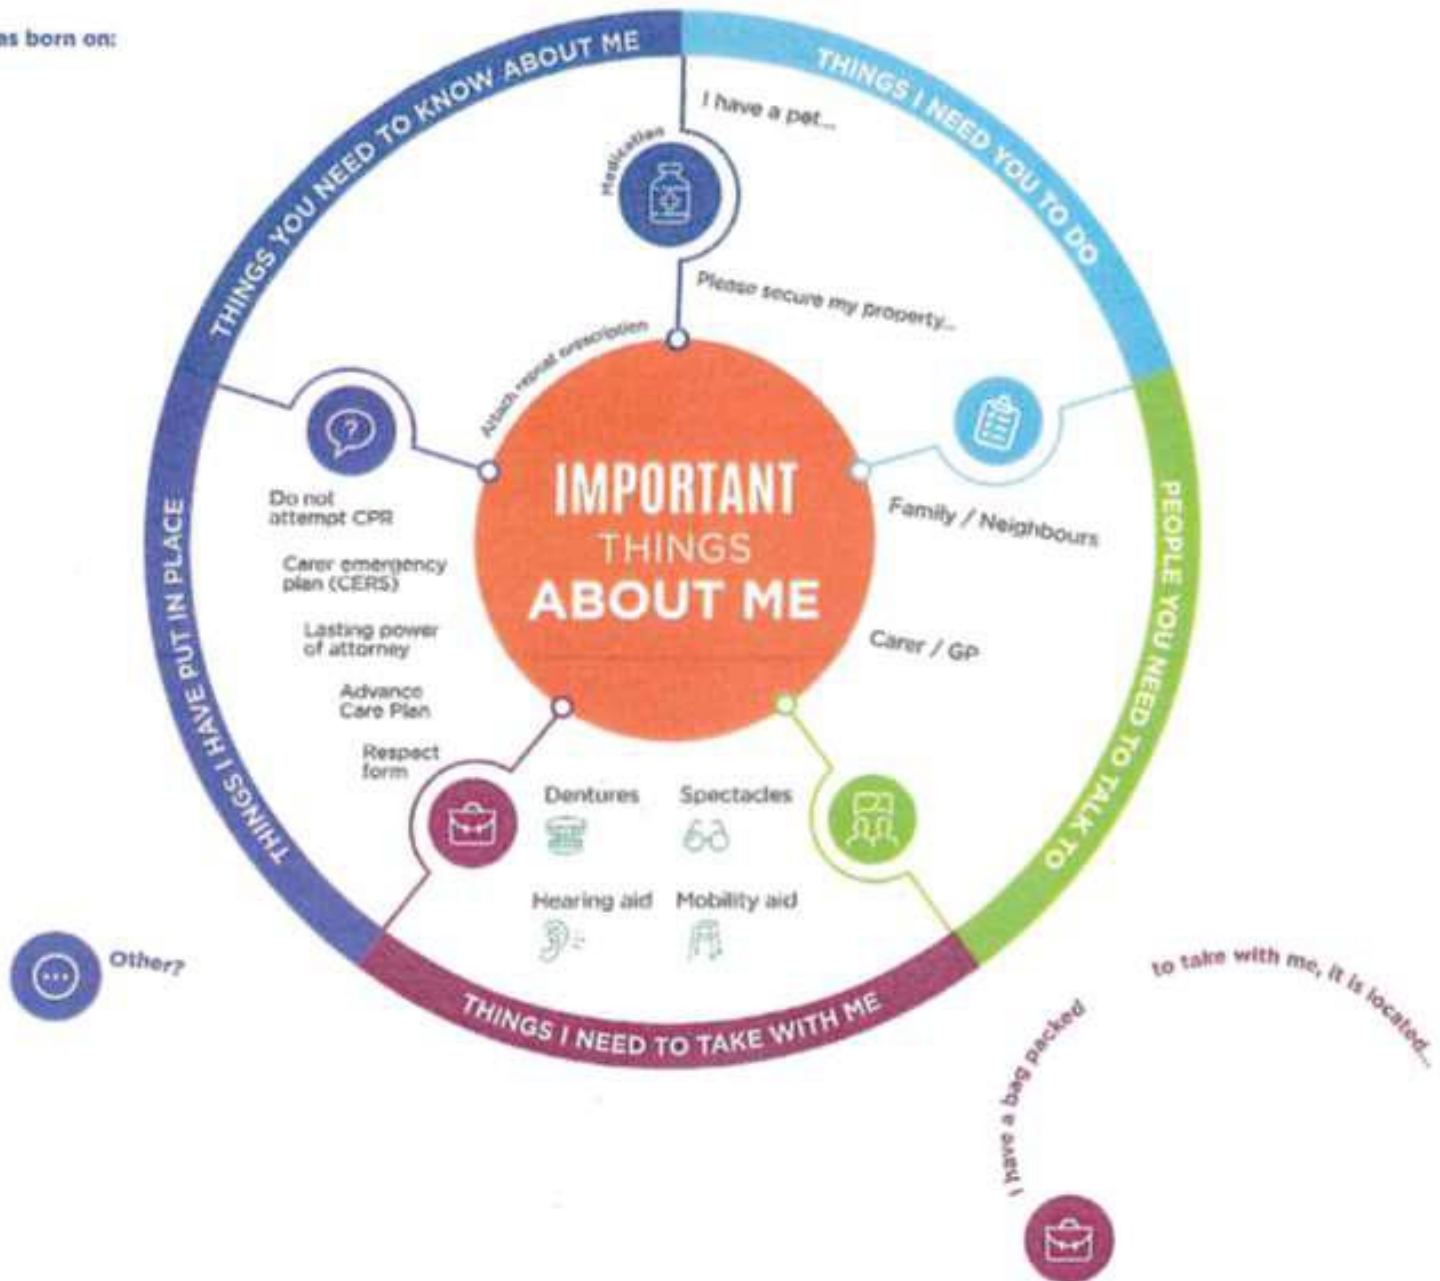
as born on:

THINGS YOU NEED TO KNOW ABOUT ME

THINGS I NEED YOU TO DO

I have a pet...

Medication

Please secure my property...

Attach repeat prescription

IMPORTANT THINGS ABOUT ME

Do not attempt CPR

Carer emergency plan (CERS)

Lasting power of attorney

Advance Care Plan

Respect form

Family / Neighbours

Carer / GP

PEOPLE YOU NEED TO TALK TO

THINGS I HAVE PUT IN PLACE

Dentures

Spectacles

Hearing aid

Mobility aid

THINGS I NEED TO TAKE WITH ME

Other?

I have a bag packed to take with me, it is located...